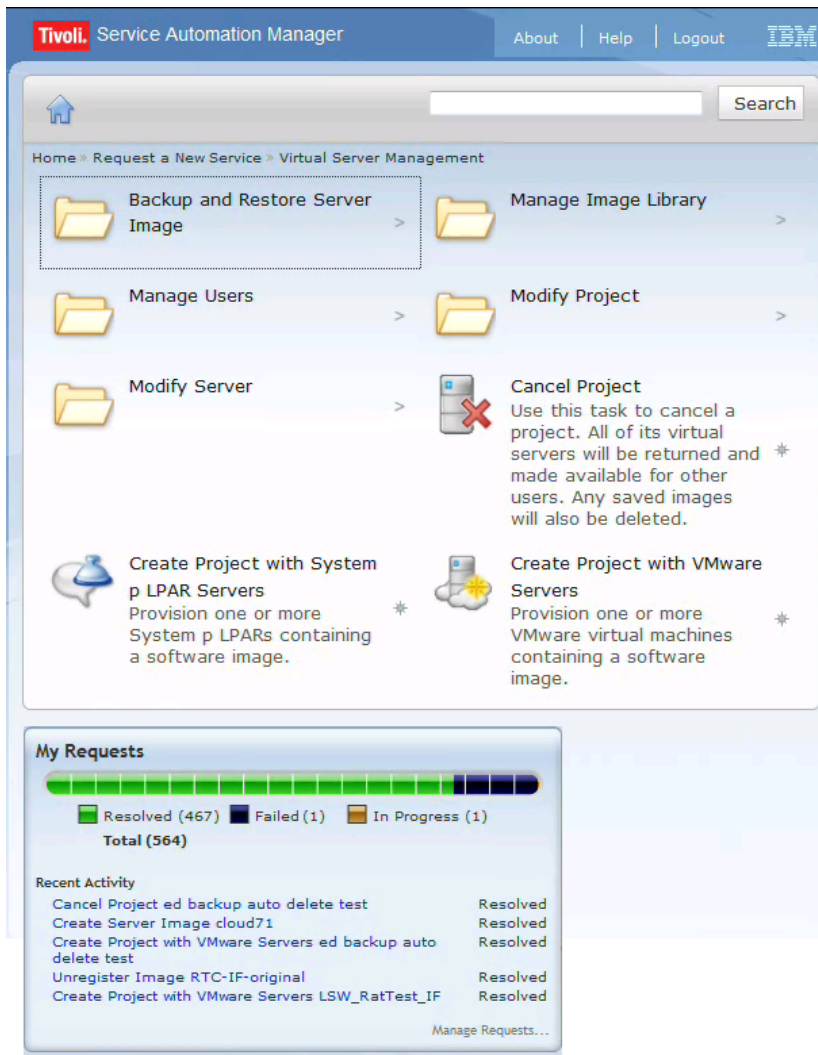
Tivoli. Service Automation Manager

About | Help | Logout IBM

Search

Home » Request a New Service » Virtual Server Management

Backup and Restore Server Image >

Manage Image Library >

Manage Users >

Modify Project >

Modify Server >

Cancel Project
Use this task to cancel a project. All of its virtual servers will be returned and made available for other users. Any saved images will also be deleted.

Create Project with System p LPAR Servers
Provision one or more System p LPARs containing a software image.

Create Project with VMware Servers
Provision one or more VMware virtual machines containing a software image.

My Requests

Resolved (467) Failed (1) In Progress (1)
Total (564)

Recent Activity

| | |
|---|---|
| Cancel Project ed backup auto delete test | Resolved |
| Create Server Image cloud71 | Resolved |
| Create Project with VMware Servers ed backup auto delete test | Resolved |
| Unregister Image RTC-IF-original | Resolved |
| Create Project with VMware Servers LSW_RatTest_IF | Resolved |

Manage Requests...